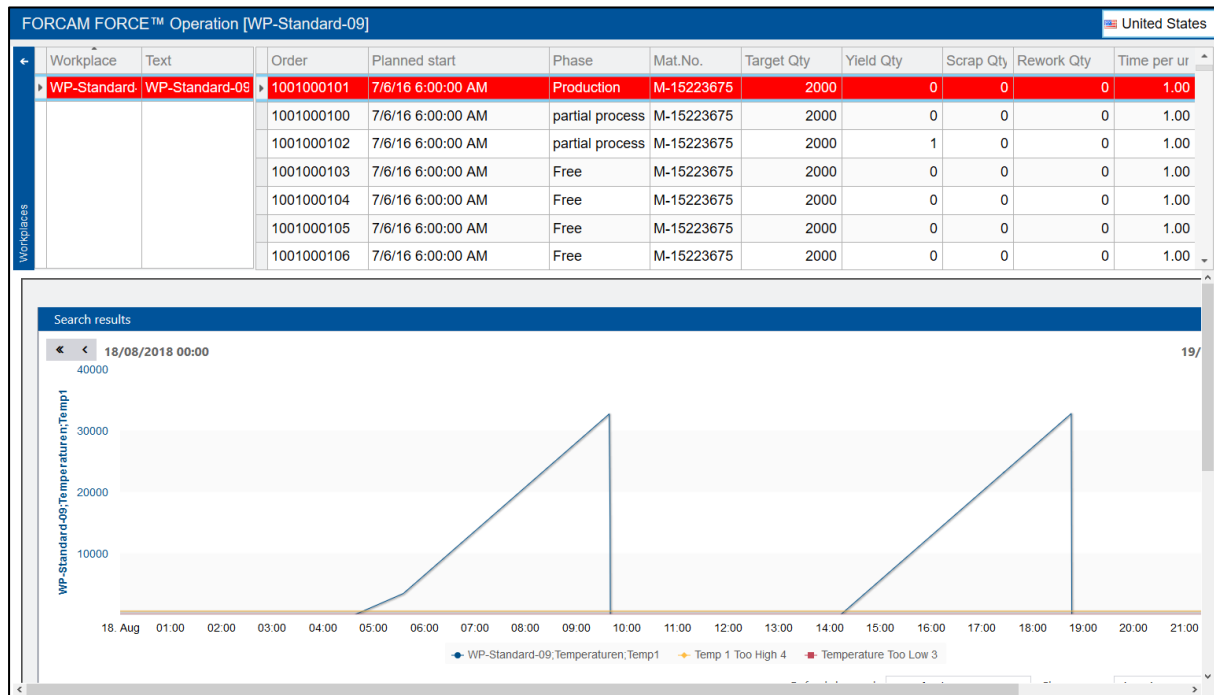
FORCAM FORCE™ Operation [WP-Standard-09]

United States

Workplaces

| Workplace | Text |
|---|---|
| WP-Standard- | WP-Standard-09 |

| Order | Planned start | Phase | Mat.No. | Target Qty | Yield Qty | Scrap Qty | Rework Qty | Time per ur |
|---|---|---|---|---|---|---|---|---|
| 1001000101 | 7/6/16 6:00:00 AM | Production | M-15223675 | 2000 | 0 | 0 | 0 | 1.00 |
| 1001000100 | 7/6/16 6:00:00 AM | partial process | M-15223675 | 2000 | 0 | 0 | 0 | 1.00 |
| 1001000102 | 7/6/16 6:00:00 AM | partial process | M-15223675 | 2000 | 1 | 0 | 0 | 1.00 |
| 1001000103 | 7/6/16 6:00:00 AM | Free | M-15223675 | 2000 | 0 | 0 | 0 | 1.00 |
| 1001000104 | 7/6/16 6:00:00 AM | Free | M-15223675 | 2000 | 0 | 0 | 0 | 1.00 |
| 1001000105 | 7/6/16 6:00:00 AM | Free | M-15223675 | 2000 | 0 | 0 | 0 | 1.00 |
| 1001000106 | 7/6/16 6:00:00 AM | Free | M-15223675 | 2000 | 0 | 0 | 0 | 1.00 |

Search results

« ‹ 18/08/2018 00:00

19/

WP-Standard-09;Temperaturen;Temp1

40000
30000
20000
10000

18. Aug 01:00 02:00 03:00 04:00 05:00 06:00 07:00 08:00 09:00 10:00 11:00 12:00 13:00 14:00 15:00 16:00 17:00 18:00 19:00 20:00 21:00

WP-Standard-09;Temperaturen;Temp1 Temp 1 Too High 4 Temperature Too Low 3